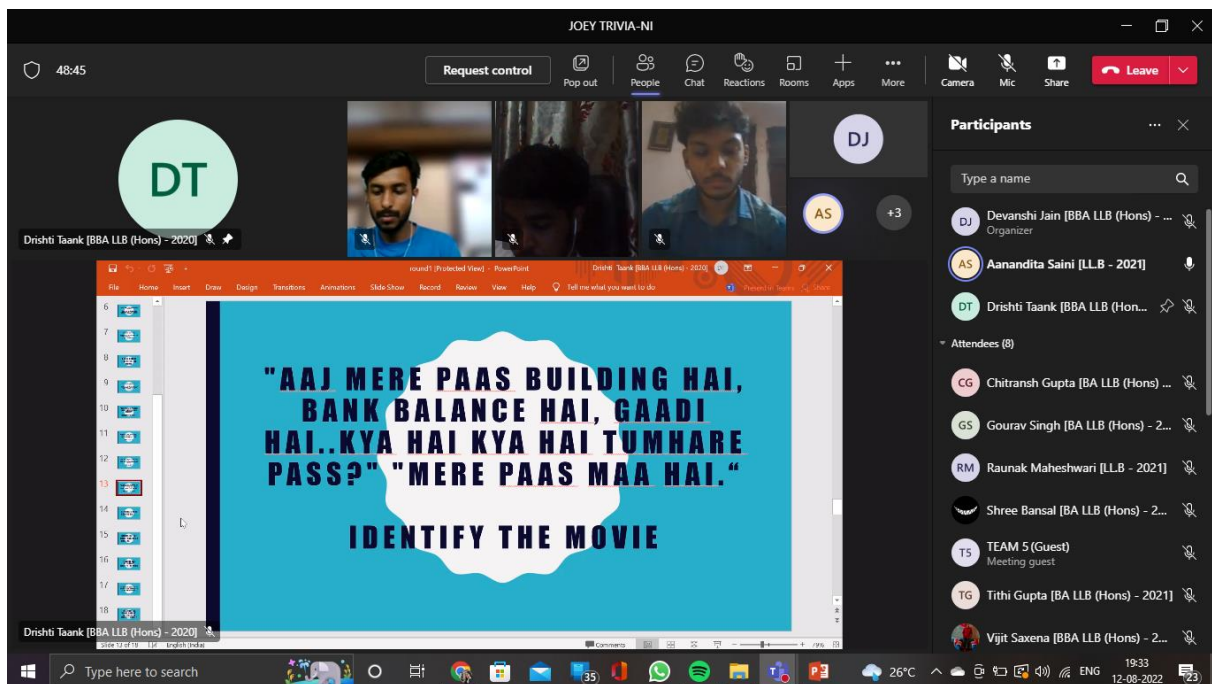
JOEY TRIVIA-NI

48:45

Request control

Pop out People Chat Reactions Rooms Apps More Camera Mic Share Leave

DT

Drishti Taank [BBA LLB (Hons) - 2020]

DJ

AS +3

Participants

Type a name

DJ Devanshi Jain [BBA LLB (Hons) - ...
Organizer

AS Aanandita Saini [LL.B - 2021]

DT Drishti Taank [BBA LLB (Hon...

Attendees (8)

CG Chitransh Gupta [BA LLB (Hons) ...

GS Gourav Singh [BA LLB (Hons) - 2...

RM Raunak Maheshwari [LL.B - 2021]

Shree Bansal [BA LLB (Hons) - 2...

T5 TEAM 5 (Guest)
Meeting guest

TG Tithi Gupta [BA LLB (Hons) - 2021]

Vijit Saxena [BBA LLB (Hons) - 2...

round1 [Protected View] - PowerPoint Drishti Taank [BBA LLB (Hons) - 2020]

File Home Insert Draw Design Transitions Animations Slide Show Record Review View Help Tell me what you want to do

6 7 8 9 10 11 12 13 14 15 16 17 18

"AAJ MERE PAAS BUILDING HAI, BANK BALANCE HAI, GAADI HAI..KYA HAI KYA HAI TUMHARE PASS?" "MERE PAAS MAA HAI."

IDENTIFY THE MOVIE

Slide 13 of 18 English (India) Comments

Drishti Taank [BBA LLB (Hons) - 2020]

Type here to search

35

26°C ENG 19:33 12-08-2022 23